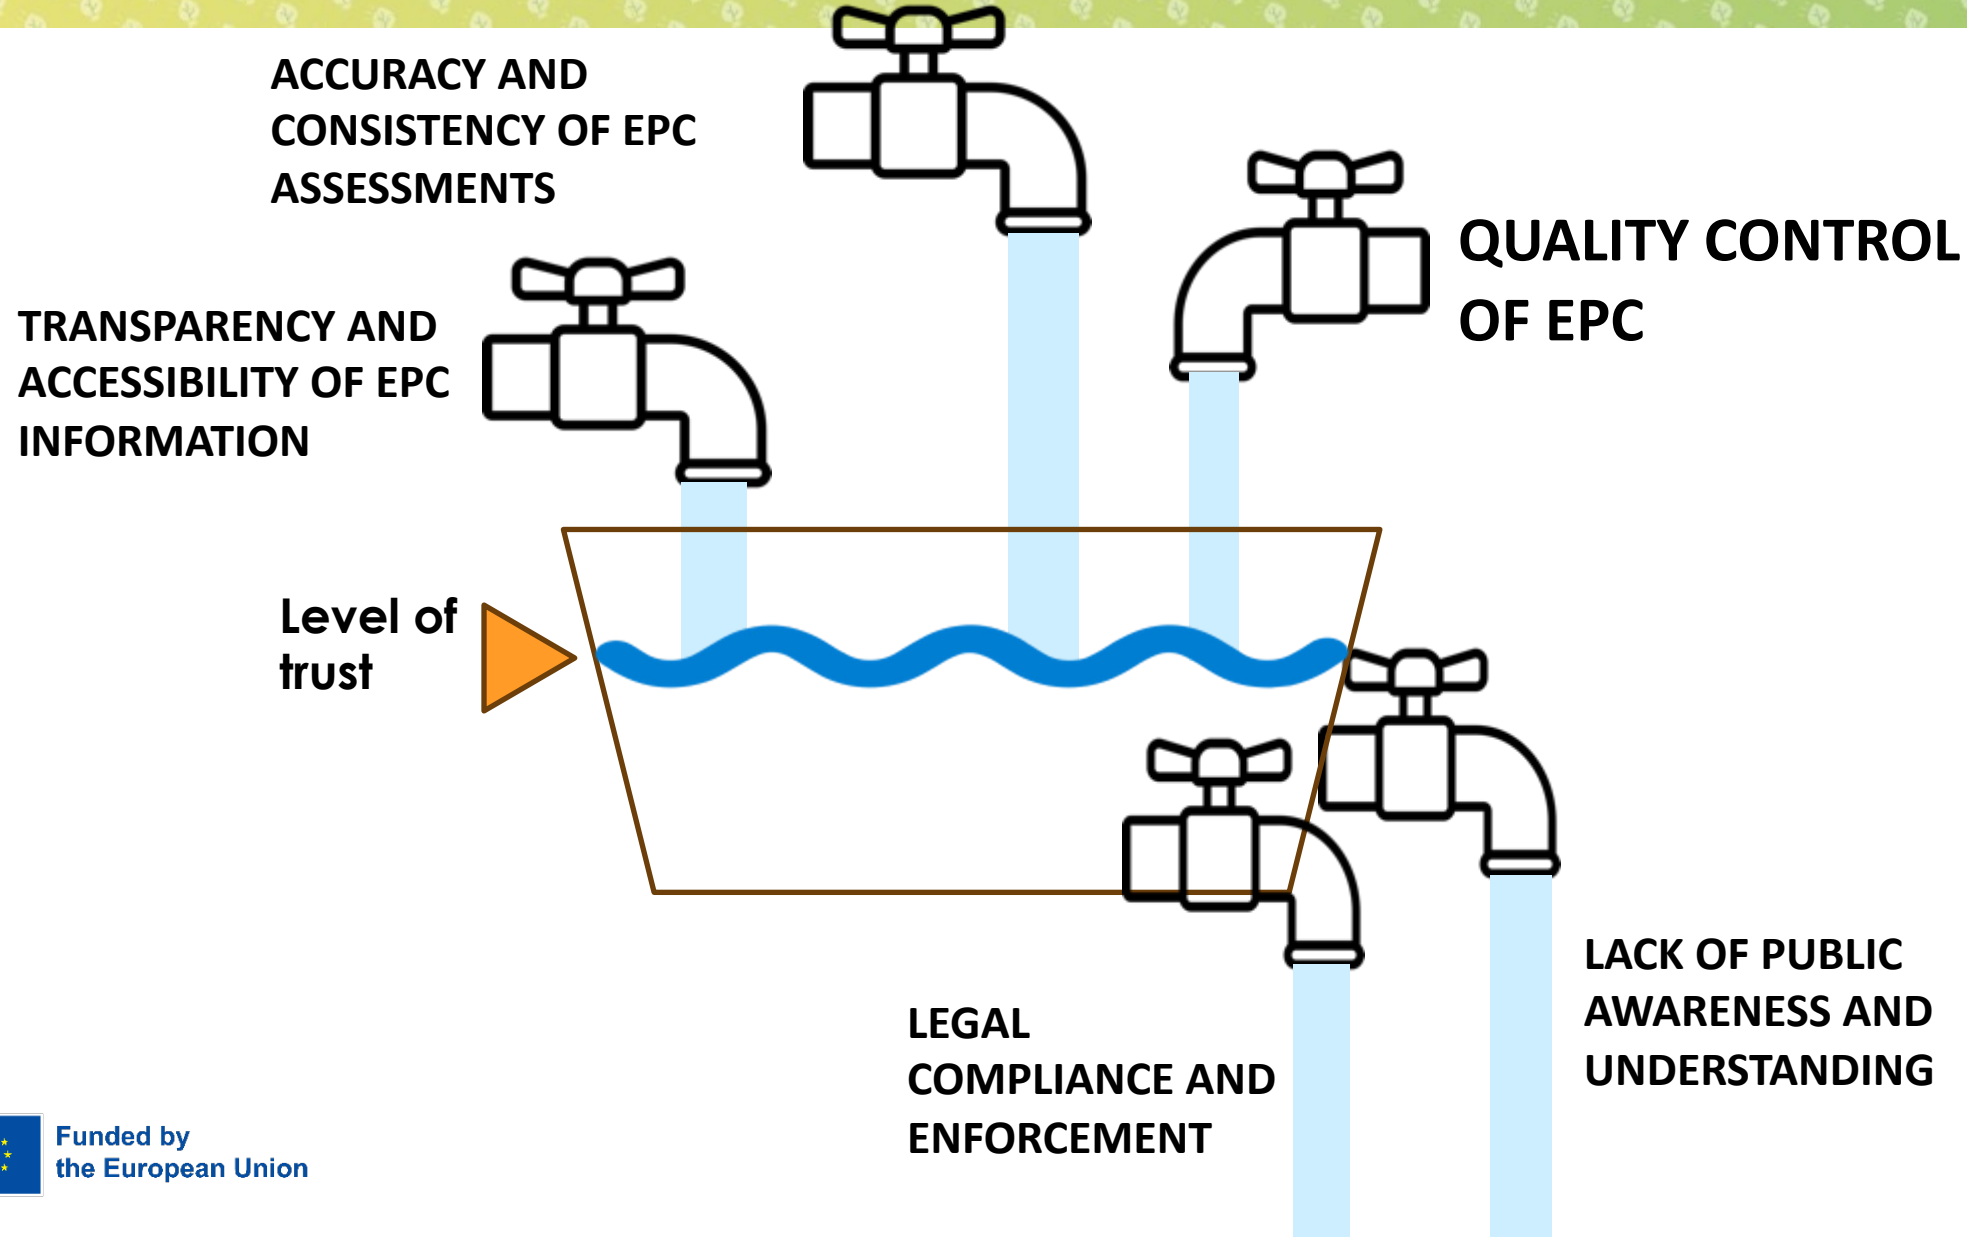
ACCURACY AND CONSISTENCY OF EPC ASSESSMENTS

QUALITY CONTROL OF EPC

TRANSPARENCY AND ACCESSIBILITY OF EPC INFORMATION

Level of trust

LEGAL COMPLIANCE AND ENFORCEMENT

LACK OF PUBLIC AWARENESS AND UNDERSTANDING

Funded by the European Union